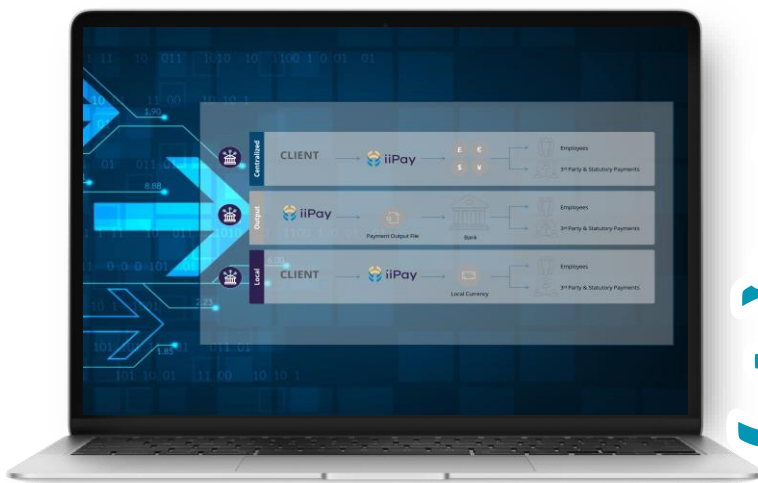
Centralized

CLIENT

iiPay

£ €

$ ¥

Employees

3rd Party & Statutory Payments

Output

iiPay

Payment Output File

Bank

Employees

3rd Party & Statutory Payments

Local

CLIENT

iiPay

Local Currency

Employees

3rd Party & Statutory Payments